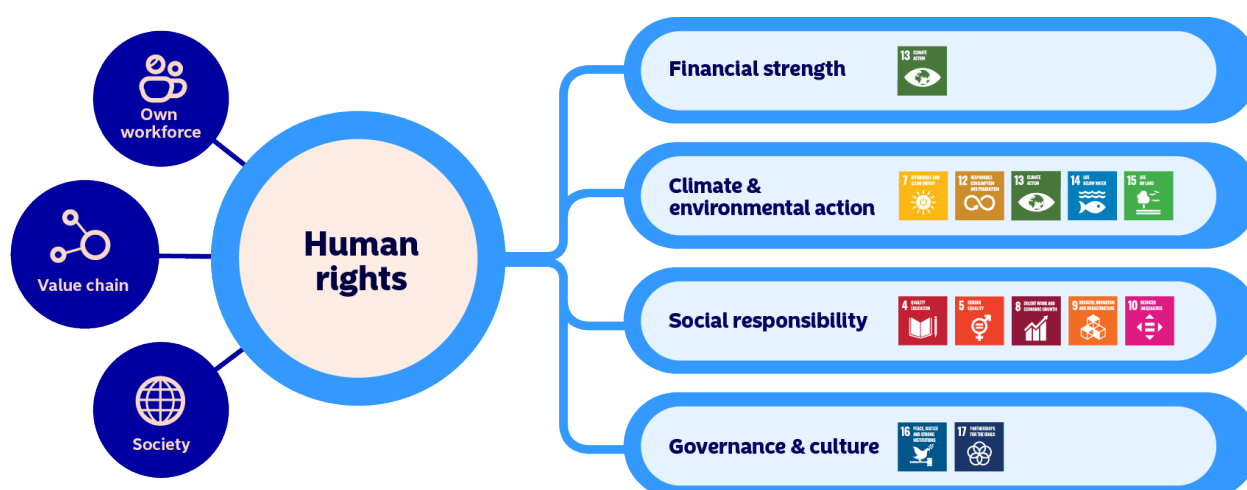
Own workforce

Value chain

Society

Human rights

Financial strength

13 CLIMATE ACTION

Climate & environmental action

7 AFFORDABLE AND CLEAN ENERGY

12 RESPONSIBLE CONSUMPTION AND PRODUCTION

13 CLIMATE ACTION

14 LIFE BELOW WATER

15 LIFE ON LAND

Social responsibility

4 QUALITY EDUCATION

5 GENDER EQUALITY

8 DECENT WORK AND ECONOMIC GROWTH

9 INDUSTRY, INNOVATION AND INFRASTRUCTURE

10 REDUCED INEQUALITIES

Governance & culture

16 PEACE, JUSTICE AND STRONG INSTITUTIONS

17 PARTNERSHIPS FOR THE GOALS